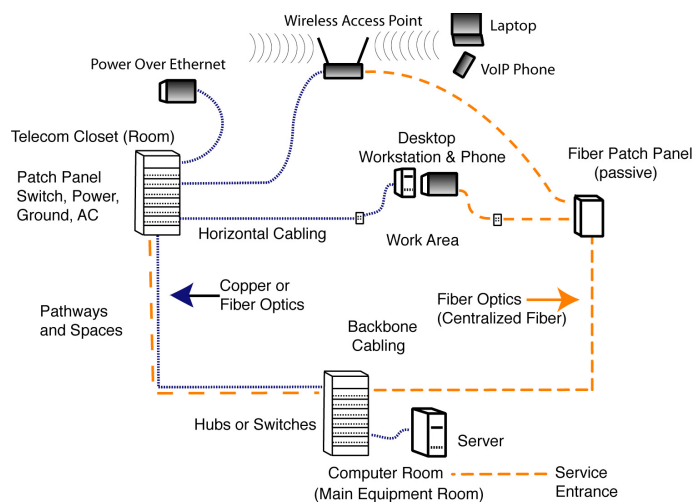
Wireless Access Point

Laptop

VoIP Phone

Power Over Ethernet

Telecom Closet (Room)

Patch Panel
Switch, Power,
Ground, AC

Desktop
Workstation & Phone

Fiber Patch Panel
(passive)

Horizontal Cabling

Work Area

Copper or
Fiber Optics

Pathways
and Spaces

Fiber Optics
(Centralized Fiber)

Backbone
Cabling

Hubs or Switches

Server

Computer Room
(Main Equipment Room)

Service
Entrance